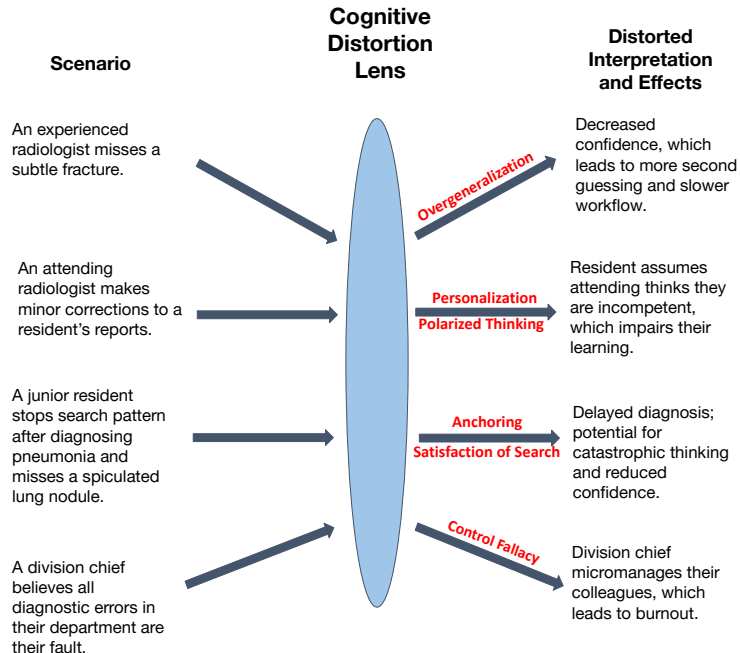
Scenario

Cognitive Distortion Lens

Distorted Interpretation and Effects

An experienced radiologist misses a subtle fracture.

Overgeneralization

Decreased confidence, which leads to more second guessing and slower workflow.

An attending radiologist makes minor corrections to a resident's reports.

Personalization

Polarized Thinking

Resident assumes attending thinks they are incompetent, which impairs their learning.

A junior resident stops search pattern after diagnosing pneumonia and misses a spiculated lung nodule.

Anchoring

Satisfaction of Search

Delayed diagnosis; potential for catastrophic thinking and reduced confidence.

A division chief believes all diagnostic errors in their department are their fault.

Control Fallacy

Division chief micromanages their colleagues, which leads to burnout.